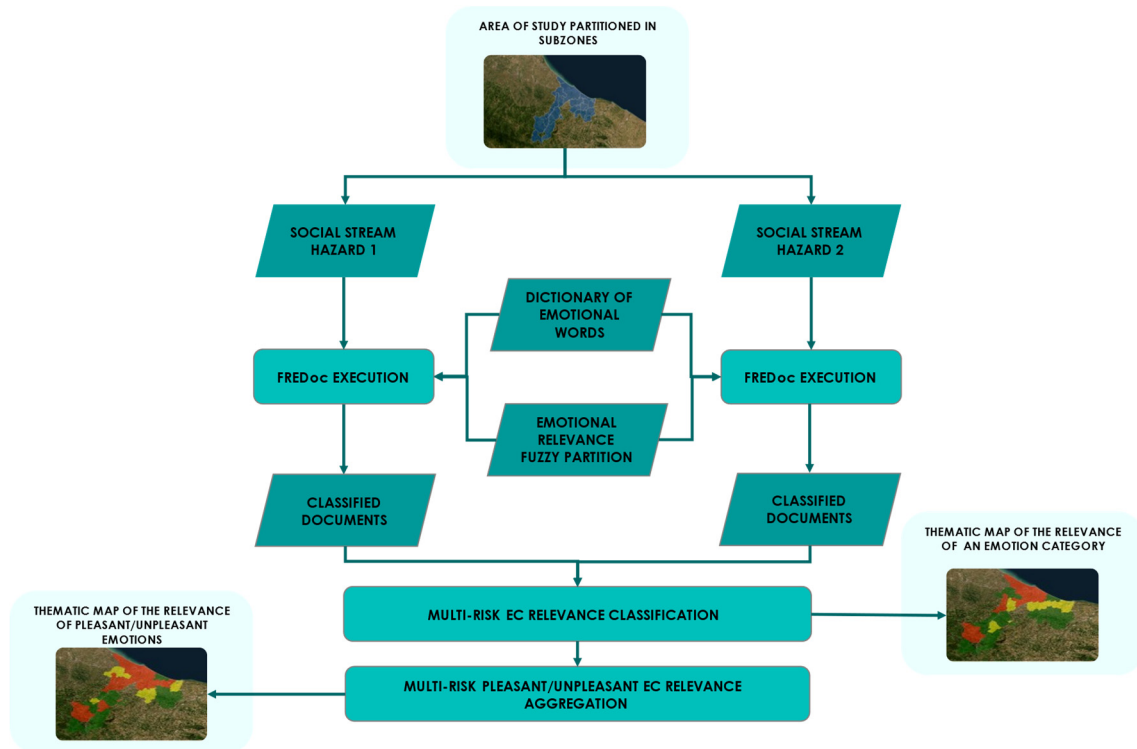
AREA OF STUDY PARTITIONED IN SUBZONES

SOCIAL STREAM HAZARD 1

SOCIAL STREAM HAZARD 2

DICTIONARY OF EMOTIONAL WORDS

FREDoc EXECUTION

FREDoc EXECUTION

EMOTIONAL RELEVANCE FUZZY PARTITION

CLASSIFIED DOCUMENTS

CLASSIFIED DOCUMENTS

THEMATIC MAP OF THE RELEVANCE OF AN EMOTION CATEGORY

THEMATIC MAP OF THE RELEVANCE OF PLEASANT/UNPLEASANT EMOTIONS

MULTI-RISK EC RELEVANCE CLASSIFICATION

MULTI-RISK PLEASANT/UNPLEASANT EC RELEVANCE AGGREGATION